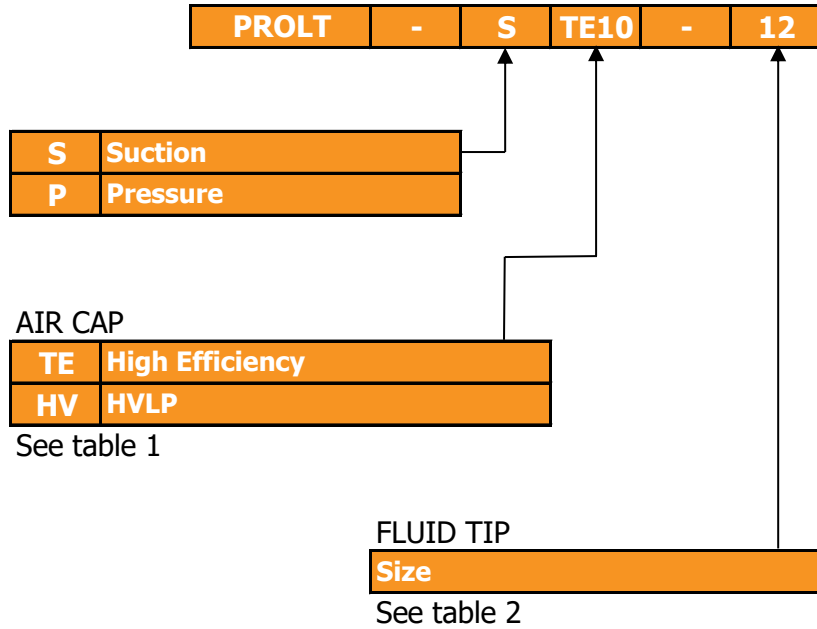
| PROLT | - | S | TE10 | - | 12 |
|---|---|---|---|---|---|

| S | Suction |
|---|---|
| P | Pressure |

AIR CAP

| TE | High Efficiency |
|---|---|
| HV | HVLP |

See table 1

FLUID TIP

| Size |
|---|

See table 2